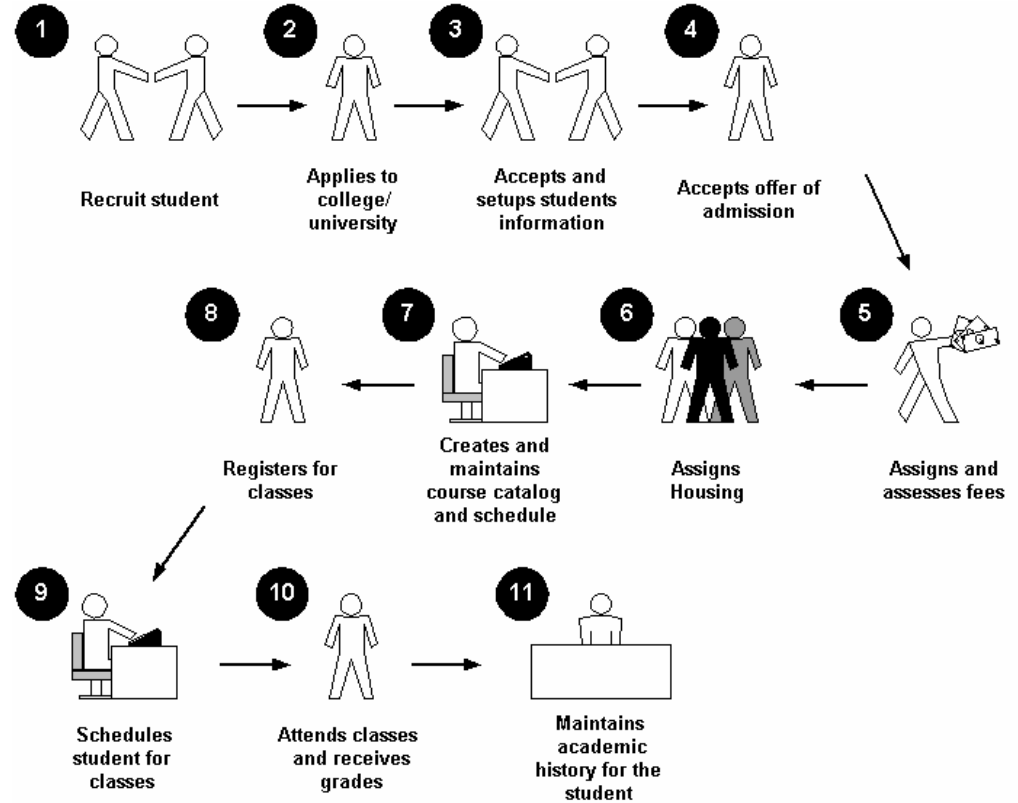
1
Recruit student

2
Applies to college/ university

3
Accepts and setups students information

4
Accepts offer of admission

5
Assigns and assesses fees

6
Assigns Housing

7
Creates and maintains course catalog and schedule

8
Registers for classes

9
Schedules student for classes

10
Attends classes and receives grades

11
Maintains academic history for the student